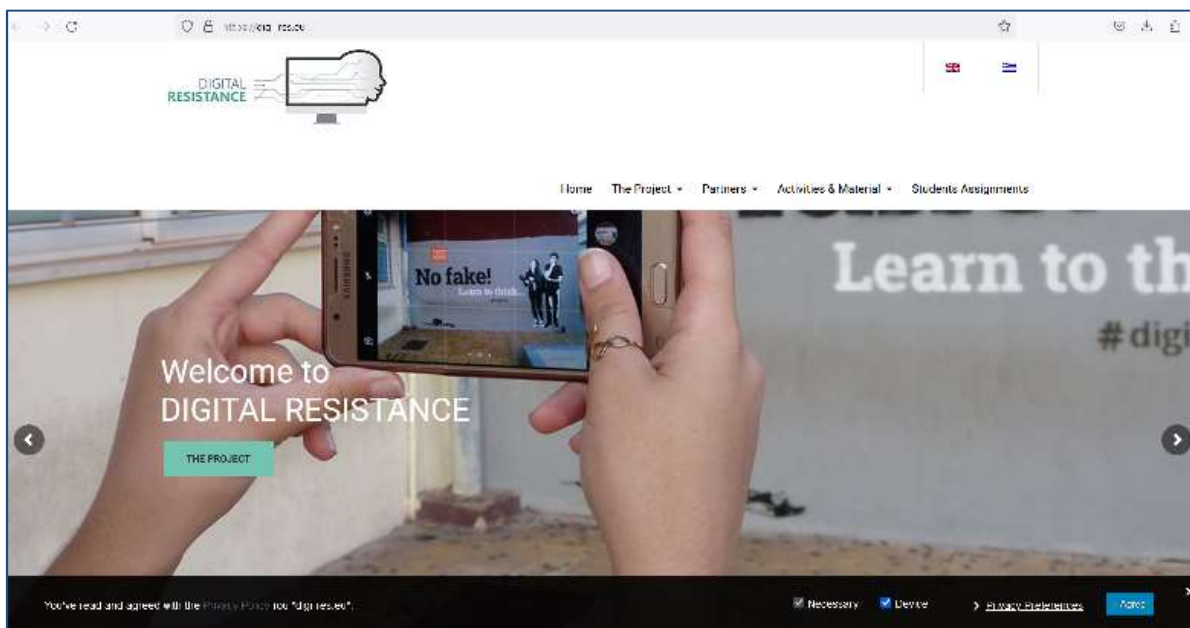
https://digi-res.eu

DIGITAL RESISTANCE

Home The Project ▾ Partners ▾ Activities & Material ▾ Students Assignments

No fake!
Learn to think

Learn to th
#digi

Welcome to
DIGITAL RESISTANCE

THE PROJECT

You've read and agreed with the Privacy Policy for "digi-res.eu".

Necessary Device > Privacy Preferences Agree